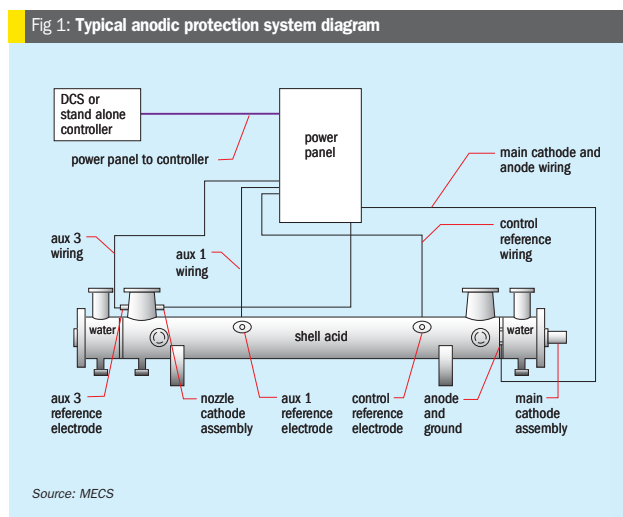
Fig 1: **Typical anodic protection system diagram**

DCS or stand alone controller

power panel

power panel to controller

main cathode and anode wiring

control reference wiring

aux 3 wiring

aux 1 wiring

water

shell acid

water

aux 3 reference electrode

nozzle cathode assembly

aux 1 reference electrode

control reference electrode

anode and ground

main cathode assembly

Source: MECS